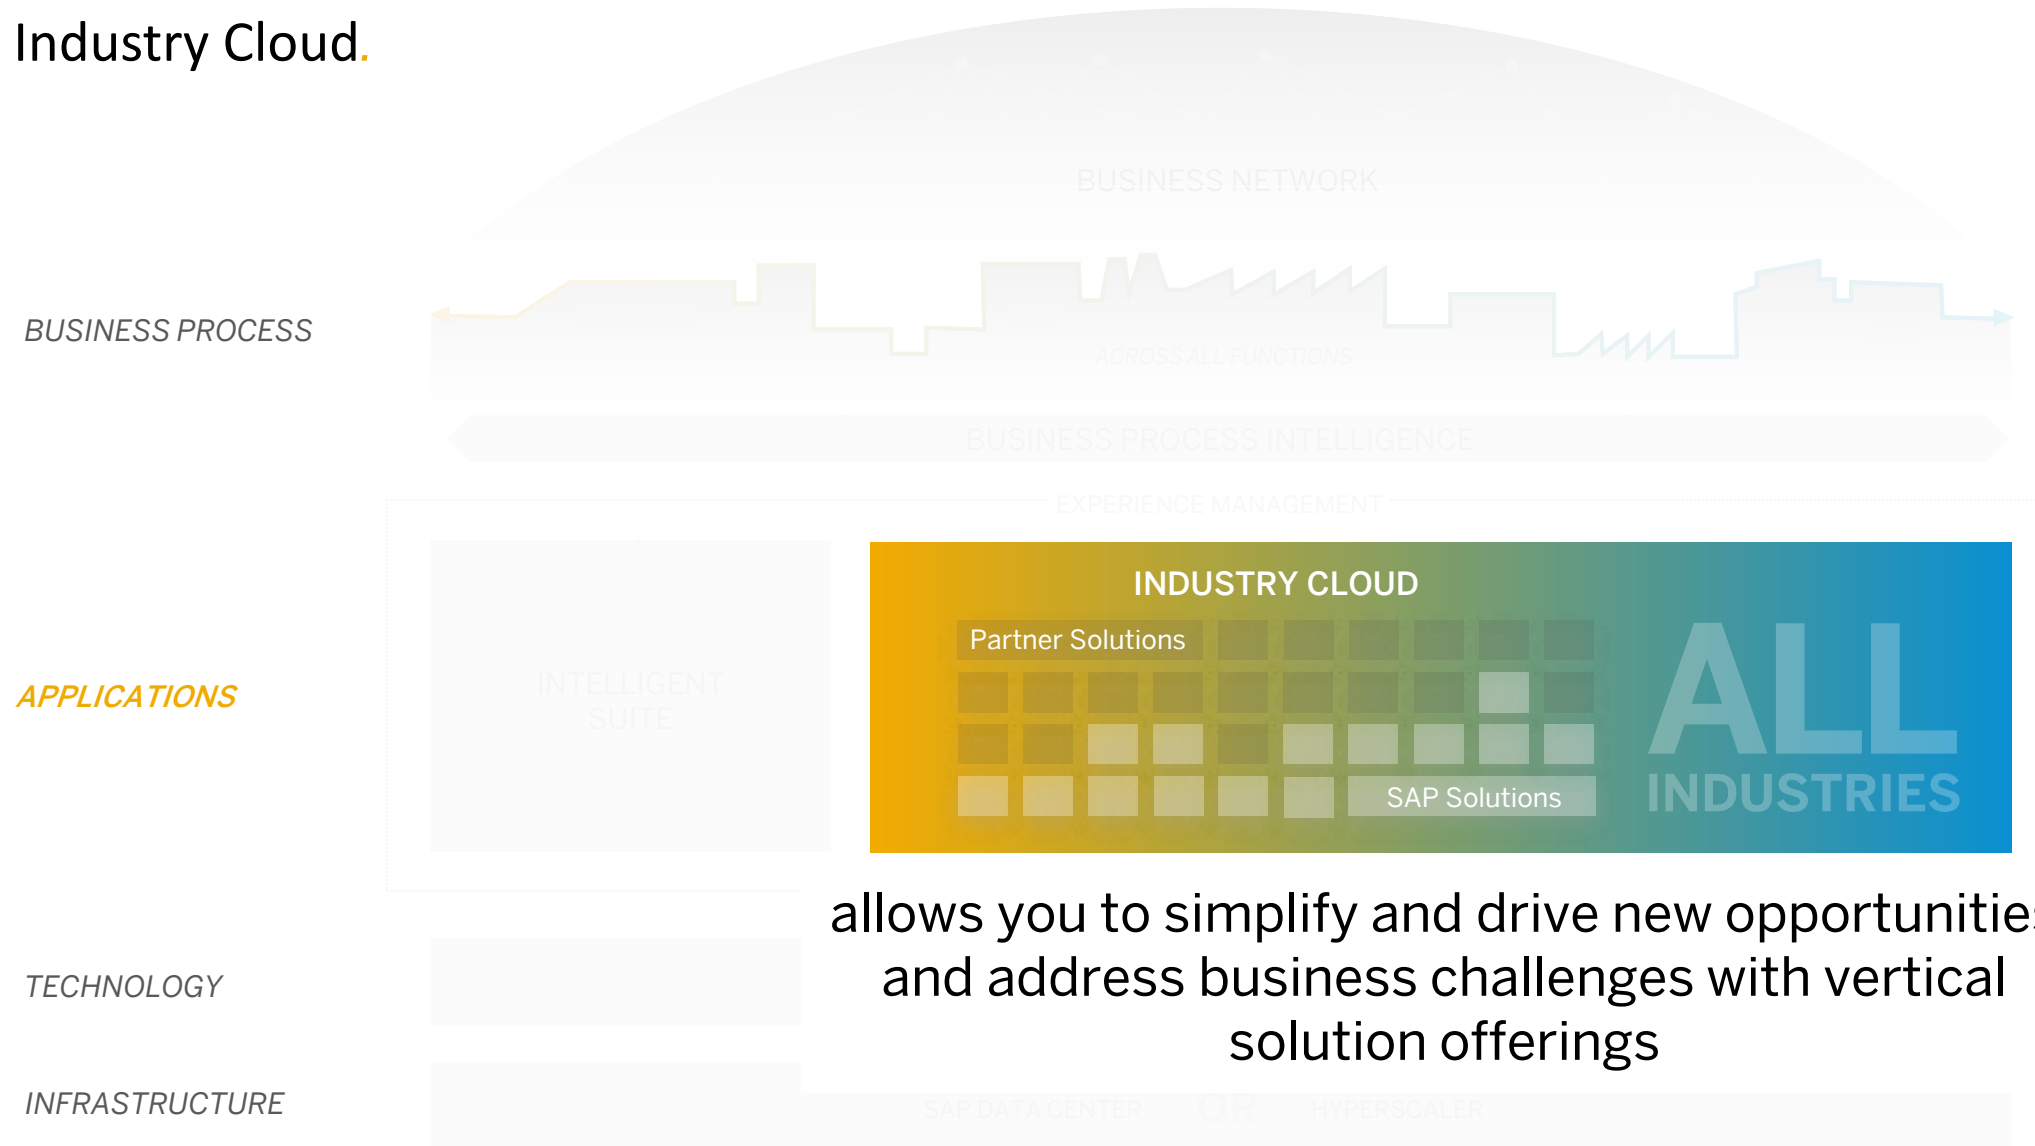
Industry Cloud.

BUSINESS NETWORK

BUSINESS PROCESS

ACROSS ALL FUNCTIONS

BUSINESS PROCESS INTELLIGENCE

EXPERIENCE MANAGEMENT

APPLICATIONS

INTELLIGENT SUITE

INDUSTRY CLOUD

Partner Solutions

SAP Solutions

ALL INDUSTRIES

allows you to simplify and drive new opportunitie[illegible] and address business challenges with vertical solution offerings

TECHNOLOGY

INFRASTRUCTURE

SAP DATA CENTER OR HYPERSCALER